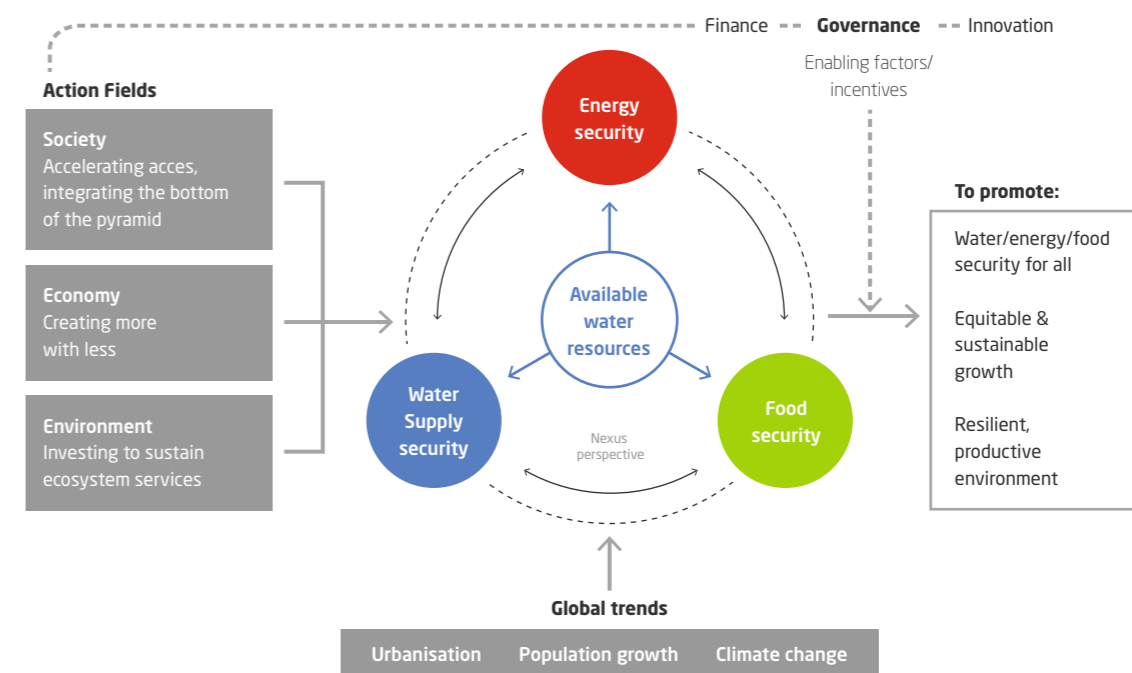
Finance -- Governance -- Innovation

Enabling factors/ incentives

Action Fields

Society
Accelerating acces, integrating the bottom of the pyramid

Economy
Creating more with less

Environment
Investing to sustain ecosystem services

Energy security

Available water resources

Water Supply security

Food security

Nexus perspective

To promote:

Water/energy/food security for all

Equitable & sustainable growth

Resilient, productive environment

Global trends

Urbanisation | Population growth | Climate change